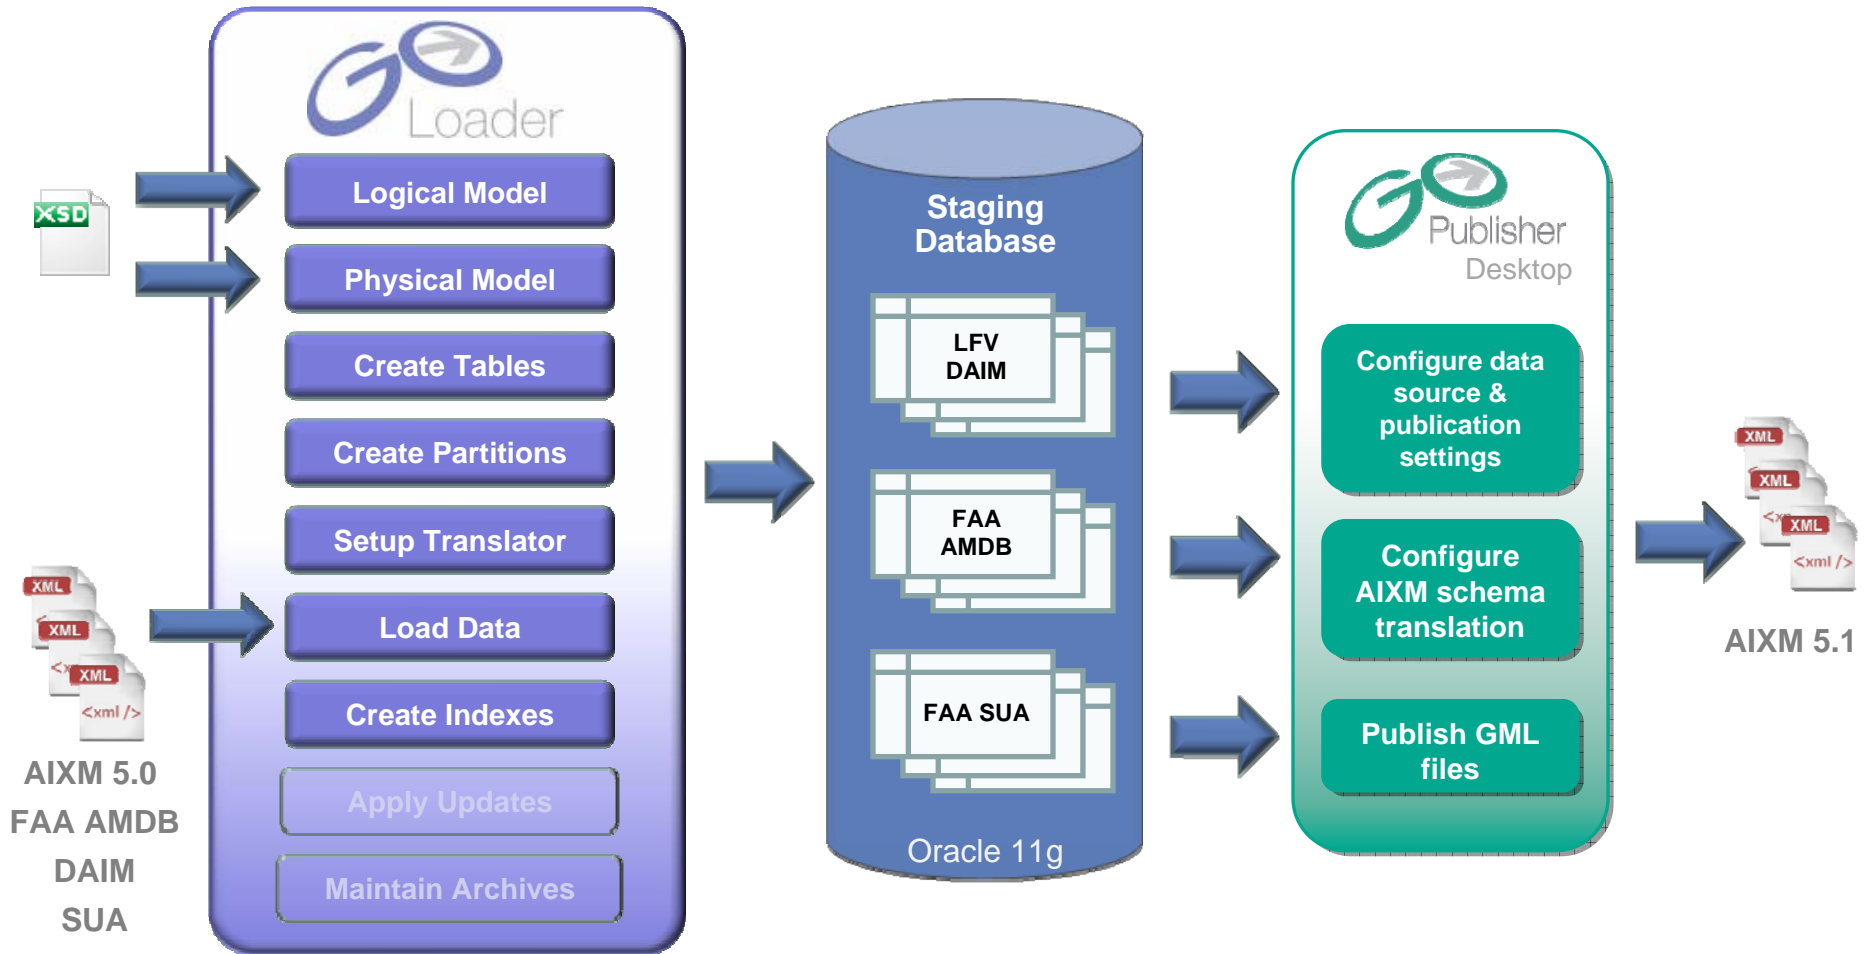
XSD

XML
XML
XML
<xml />

AIXM 5.0
FAA AMDB
DAIM
SUA

Go Loader

Logical Model

Physical Model

Create Tables

Create Partitions

Setup Translator

Load Data

Create Indexes

Apply Updates

Maintain Archives

Staging Database

LFV DAIM

FAA AMDB

FAA SUA

Oracle 11g

Go Publisher Desktop

Configure data source & publication settings

Configure AIXM schema translation

Publish GML files

XML
XML
XML
<xml />

AIXM 5.1